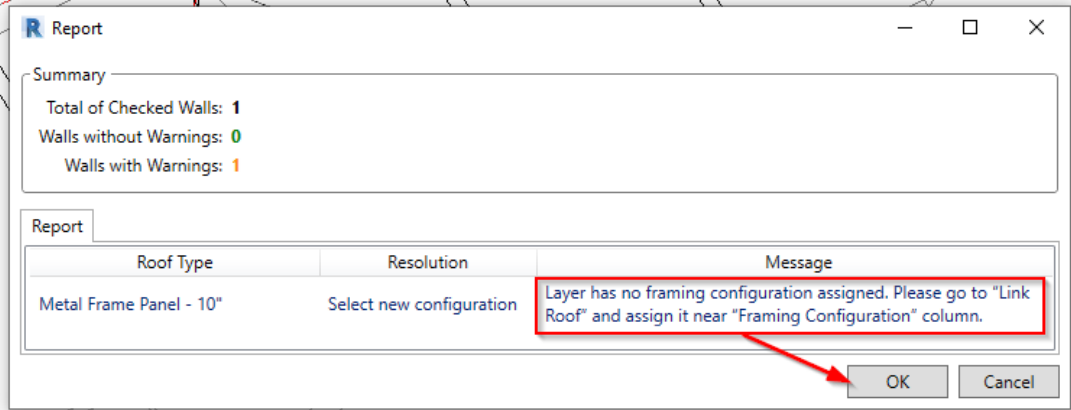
R Report

Summary
Total of Checked Walls: 1
Walls without Warnings: 0
Walls with Warnings: 1

Report

| Roof Type | Resolution | Message |
|---|---|---|
| Metal Frame Panel - 10" | Select new configuration | Layer has no framing configuration assigned. Please go to "Link Roof" and assign it near "Framing Configuration" column. |

OK
Cancel